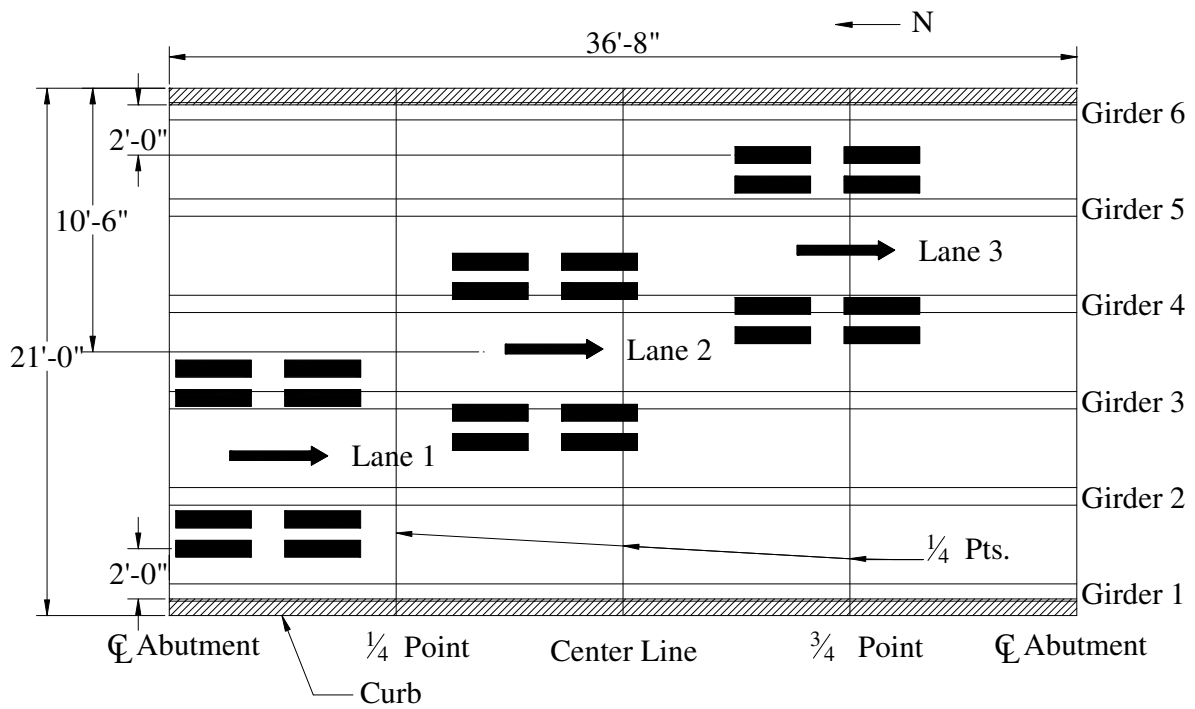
N

36'-8"

2'-0"

10'-6"

21'-0"

2'-0"

Girder 6

Girder 5

Lane 3

Girder 4

Lane 2

Girder 3

Lane 1

Girder 2

$\frac{1}{4}$ Pts.

Girder 1

℄ Abutment

$\frac{1}{4}$ Point

Center Line

$\frac{3}{4}$ Point

℄ Abutment

Curb